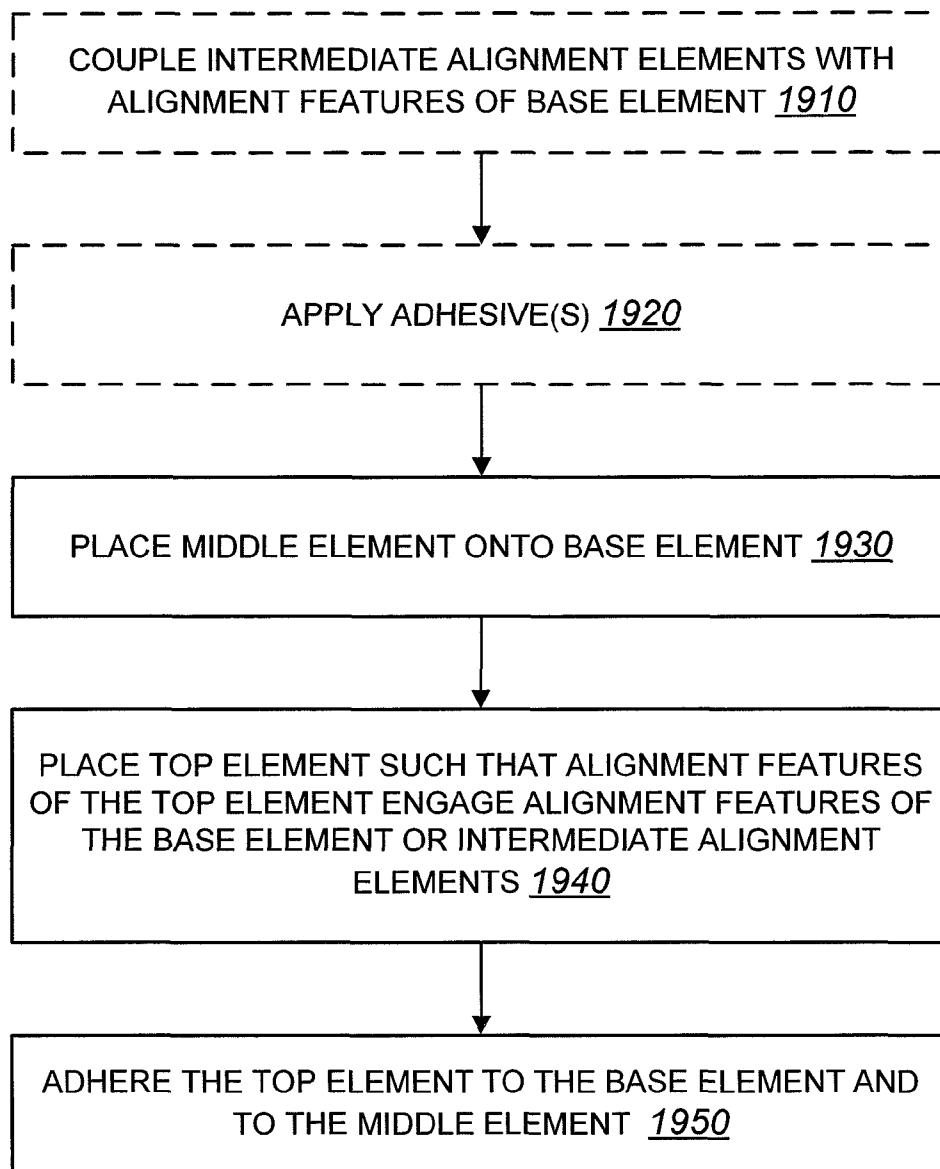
COUPLE INTERMEDIATE ALIGNMENT ELEMENTS WITH ALIGNMENT FEATURES OF BASE ELEMENT 1910

APPLY ADHESIVE(S) 1920

PLACE MIDDLE ELEMENT ONTO BASE ELEMENT 1930

PLACE TOP ELEMENT SUCH THAT ALIGNMENT FEATURES OF THE TOP ELEMENT ENGAGE ALIGNMENT FEATURES OF THE BASE ELEMENT OR INTERMEDIATE ALIGNMENT ELEMENTS 1940

ADHERE THE TOP ELEMENT TO THE BASE ELEMENT AND TO THE MIDDLE ELEMENT 1950